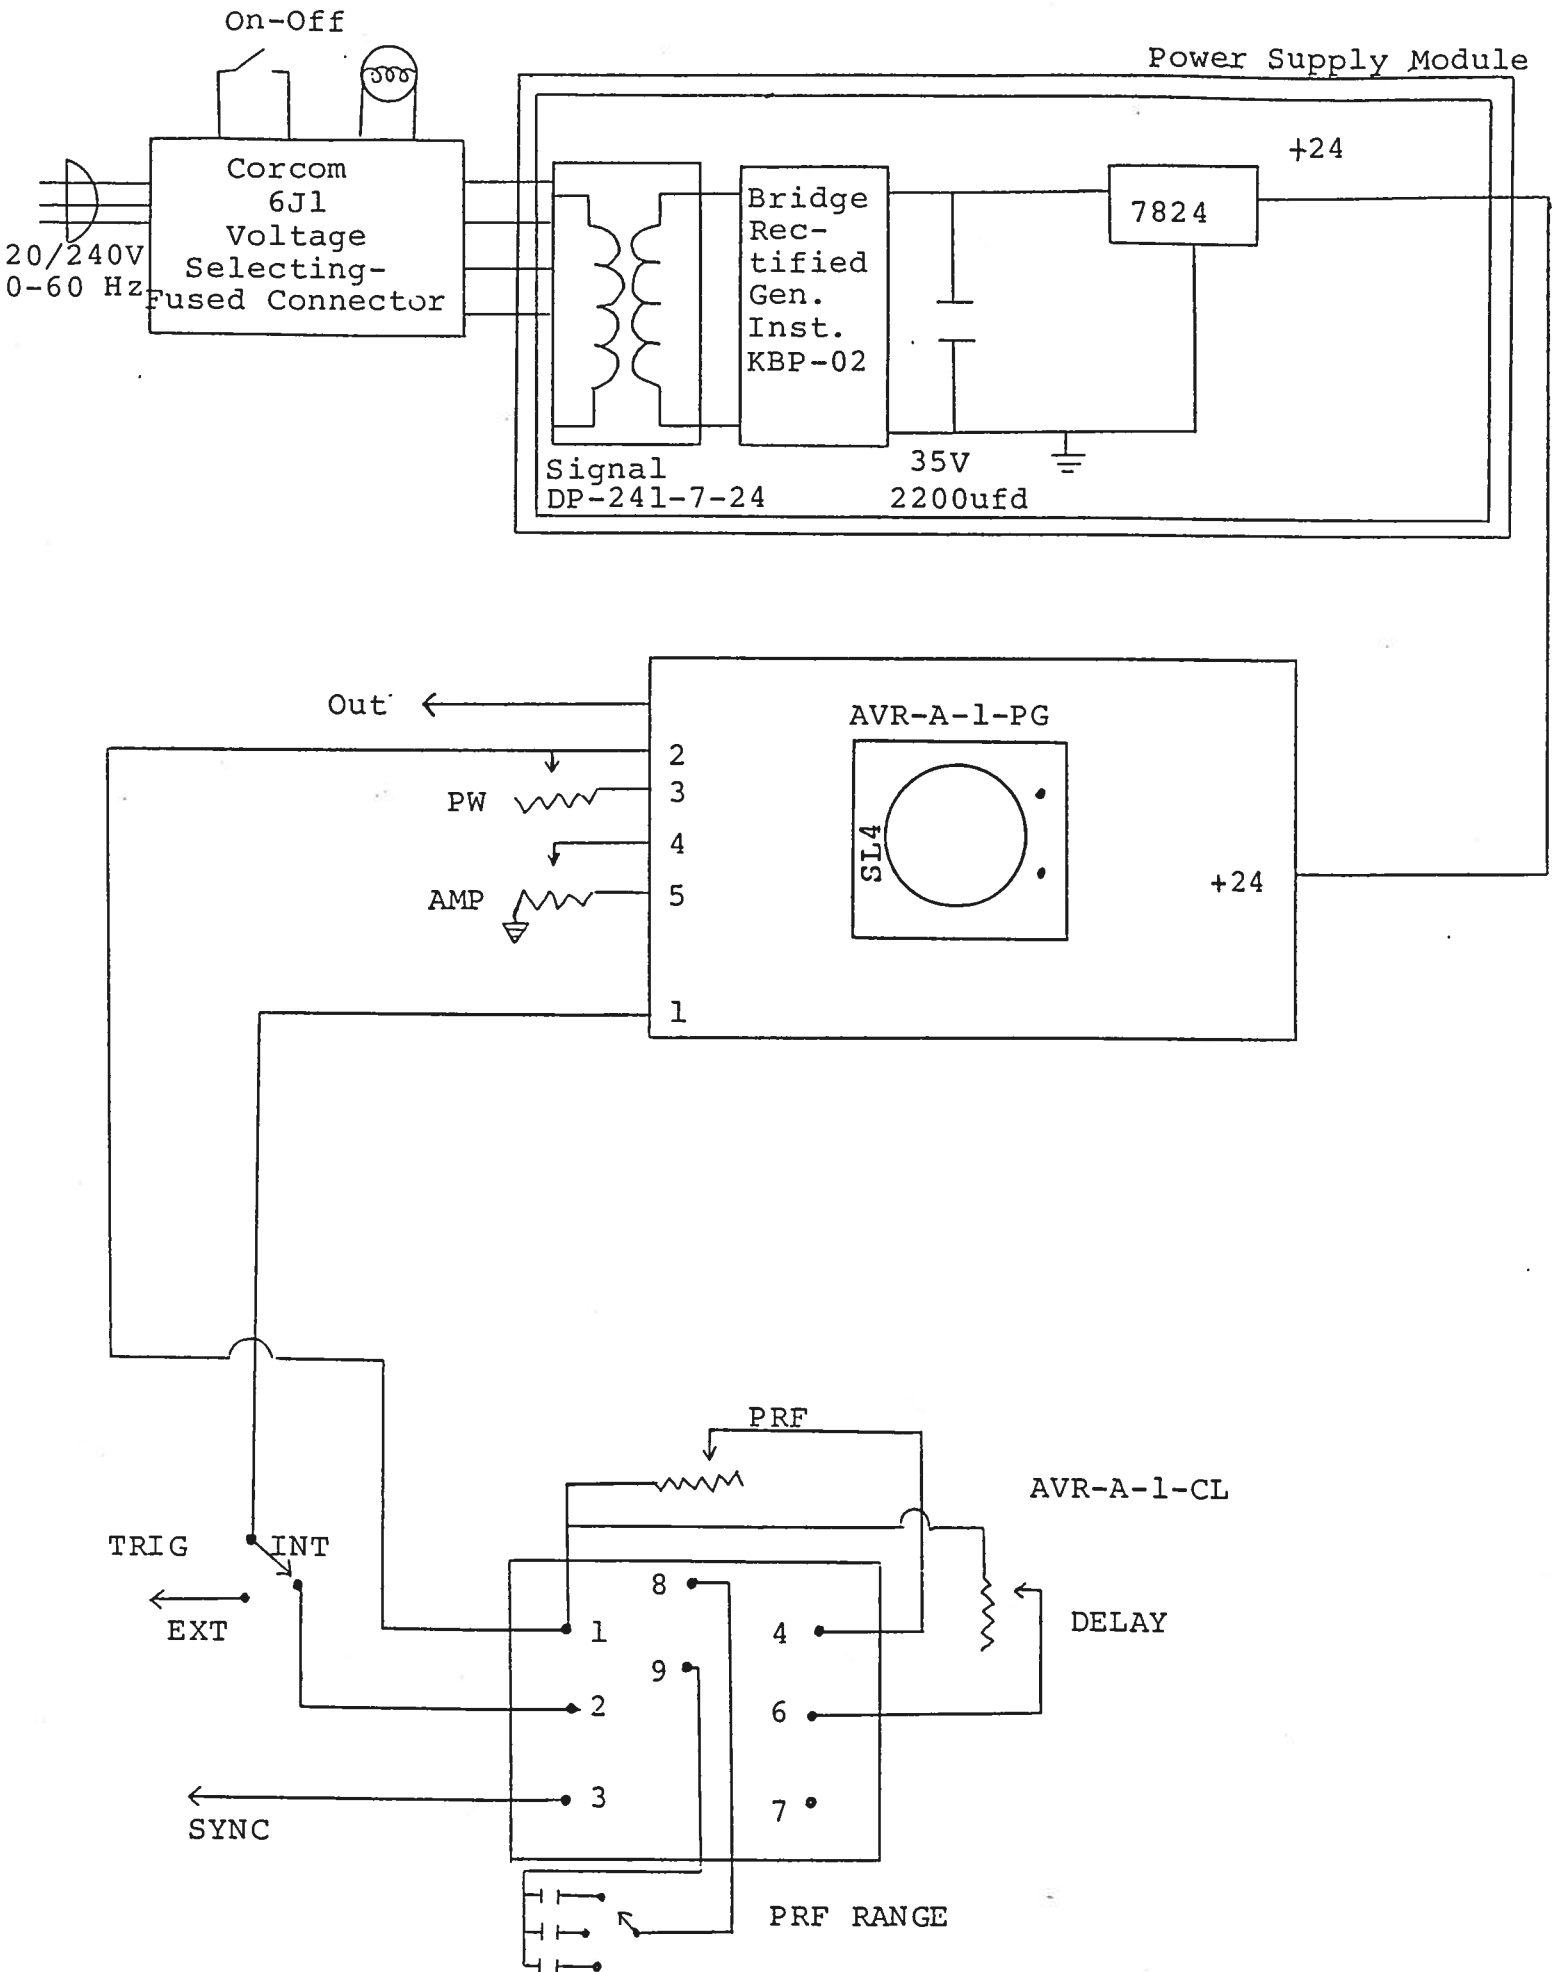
On-Off

Power Supply Module

Corcom
6J1
Voltage
Selecting-
Fused Connector

20/240V
0-60 Hz

Signal
DP-241-7-24

Bridge
Rec-
tified
Gen.
Inst.
KBP-02

35V
2200ufd

7824

+24

Out

AVR-A-1-PG

2
PW
3
4
AMP
5

SL4

+24

1

PRF

AVR-A-1-CL

TRIG
INT
EXT

8
1
4
DELAY
9
2
6
SYNC
3
7

PRF RANGE